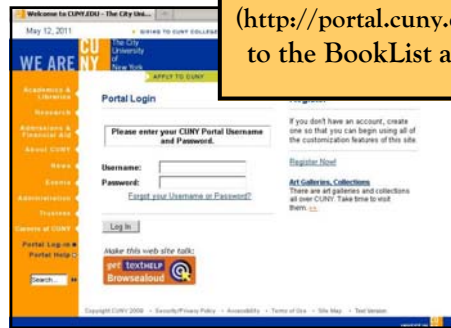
Welcome to CUNY.EDU - The City Uni...

May 12, 2011

GUIDE TO CUNY COLLEGE

WE ARE CUNY

The City University of New York

APPLY TO CUNY

(http://portal.cuny.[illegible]

to the BookList a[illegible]

Academics & Libraries

Research

Admissions & Financial Aid

About CUNY

News

Events

Administration

Trustees

Careers at CUNY

Portal Log-in

Portal Help

Search...

Portal Login

Please enter your CUNY Portal Username and Password.

Username:

Password:

Forgot your Username or Password?

Log In

Make this web site talk:

get texthelp Browsealoud

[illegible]

If you don't have an account, create one so that you can begin using all of the customization features of this site.

Register Now!

Art Galleries, Collections

There are art galleries and collections all over CUNY. Take time to visit them. >>

Copyright CUNY 2008 • Security/Privacy Policy • Accessibility • Terms of Use • Site Map • Text Version